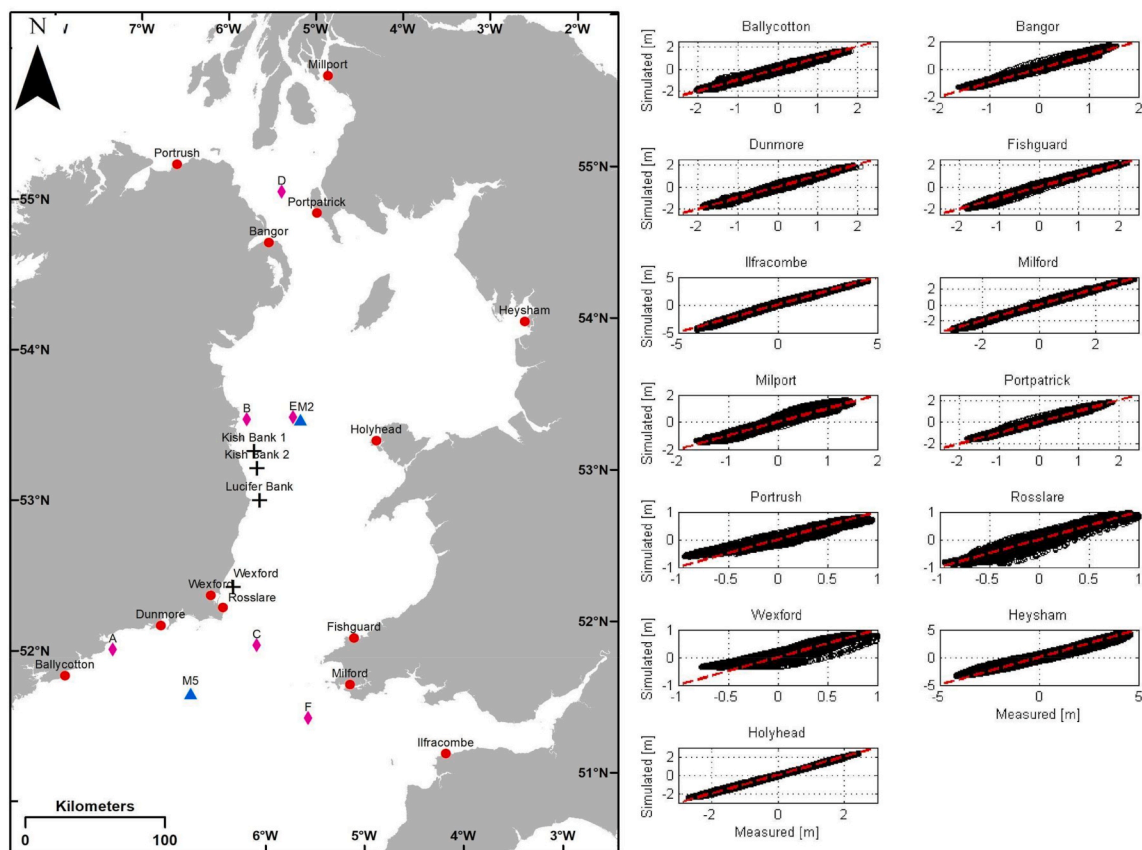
N 7°W 6°W 5°W 4°W 3°W 2°W

Millport
Portrush
D
Portpatrick
55°N
55°N
Bangor
Heysham
54°N
54°N
B
EM2
Holyhead
Kish Bank 1
Kish Bank 2
53°N
Lucifer Bank
53°N
Wexford
Wexford
Rosslare
Dunmore
Fishguard
52°N
A
C
52°N
Ballycotton
M5
Milford
F
Ilfracombe
51°N
Kilometers
0 100
6°W 5°W 4°W 3°W

Ballycotton
Simulated [m]
2 0 -2
-2 -1 0 1 2

Bangor
2 0 -2
-2 -1 0 1 2

Dunmore
Simulated [m]
2 0 -2
-2 -1 0 1 2

Fishguard
2 0 -2
-2 -1 0 1 2

Ilfracombe
Simulated [m]
5 0 -5
-5 0 5

Milford
2 0 -2
-2 0 2

Milport
Simulated [m]
2 0 -2
-2 -1 0 1 2

Portpatrick
2 0 -2
-2 -1 0 1 2

Portrush
Simulated [m]
1 0 -1
-1 -0.5 0 0.5 1

Rosslare
1 0 -1
-1 -0.5 0 0.5 1

Wexford
Simulated [m]
1 0 -1
-1 -0.5 0 0.5 1

Heysham
5 0 -5
-5 0 5
Measured [m]

Holyhead
Simulated [m]
2 0 -2
-2 0 2
Measured [m]